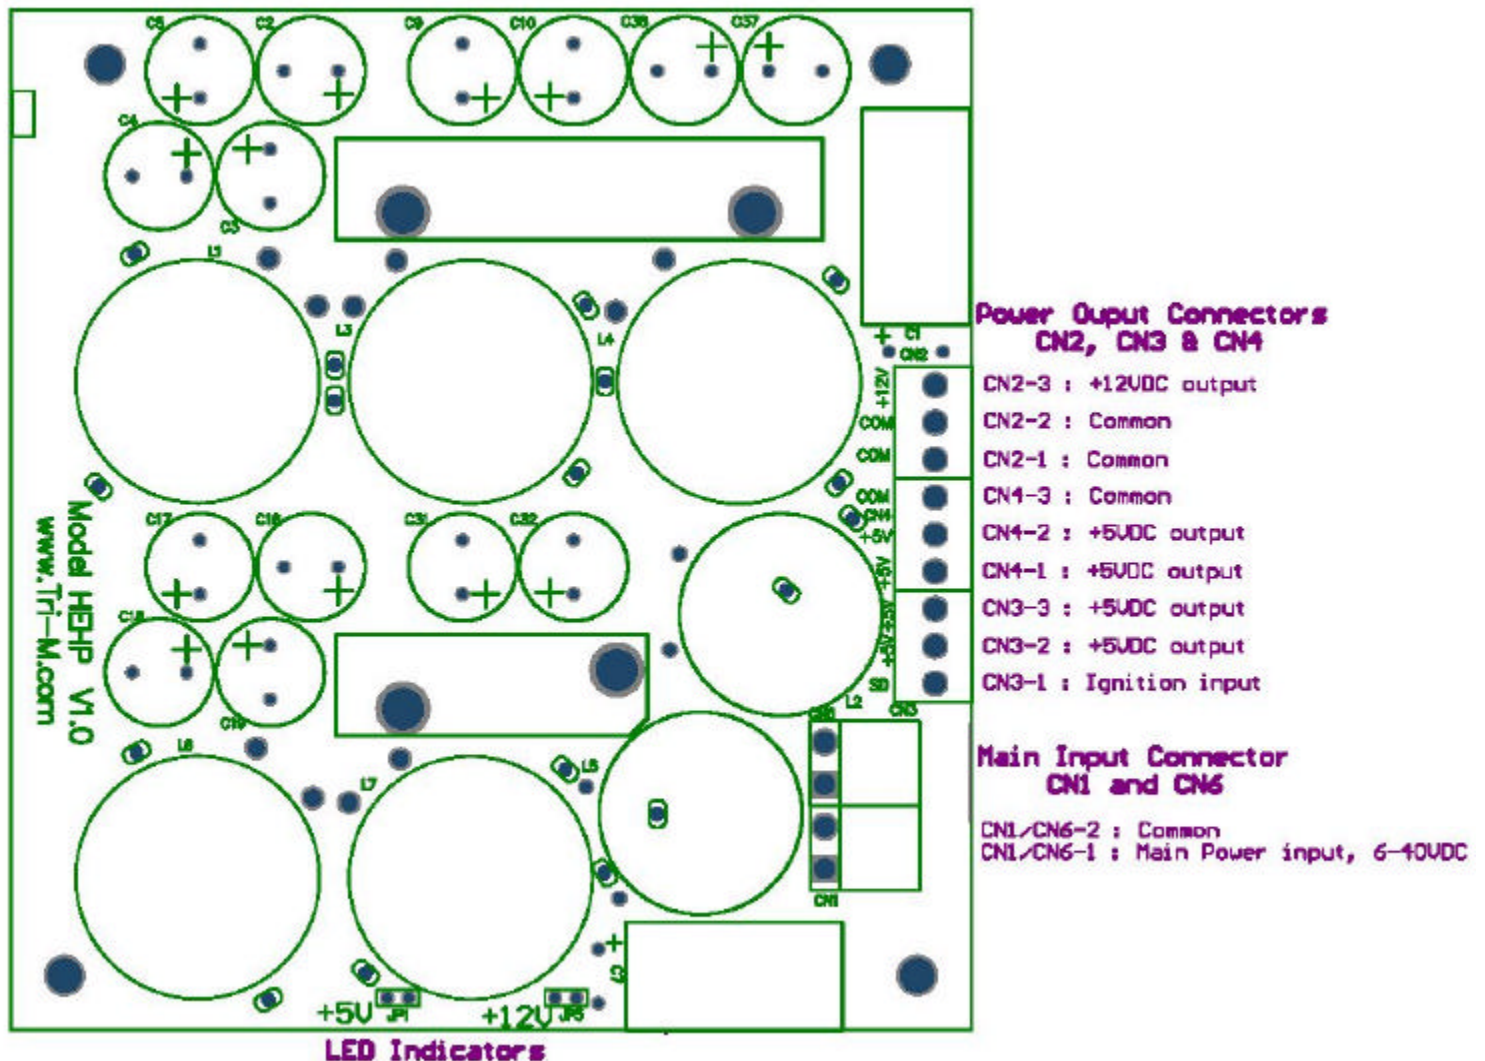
C5 C2 C9 C10 C38 C37

C4 C3

L1 L3 L4

C1 CN2

+12V COM COM COM CN4 +5V +5V +5V +5V SD

Model HEHP V1.0
www.Tri-M.com

C17 C18 C31 C32

C18 C19

L2 CN3

L6 L7 L5 CN6 CN1

+5V JP1 +12V JP5

Power Ouput Connectors
CN2, CN3 & CN4

CN2-3 : +12VDC output
CN2-2 : Common
CN2-1 : Common
CN4-3 : Common
CN4-2 : +5VDC output
CN4-1 : +5VDC output
CN3-3 : +5VDC output
CN3-2 : +5VDC output
CN3-1 : Ignition input

Main Input Connector
CN1 and CN6

CN1/CN6-2 : Common
CN1/CN6-1 : Main Power input, 6-40VDC

LED Indicators